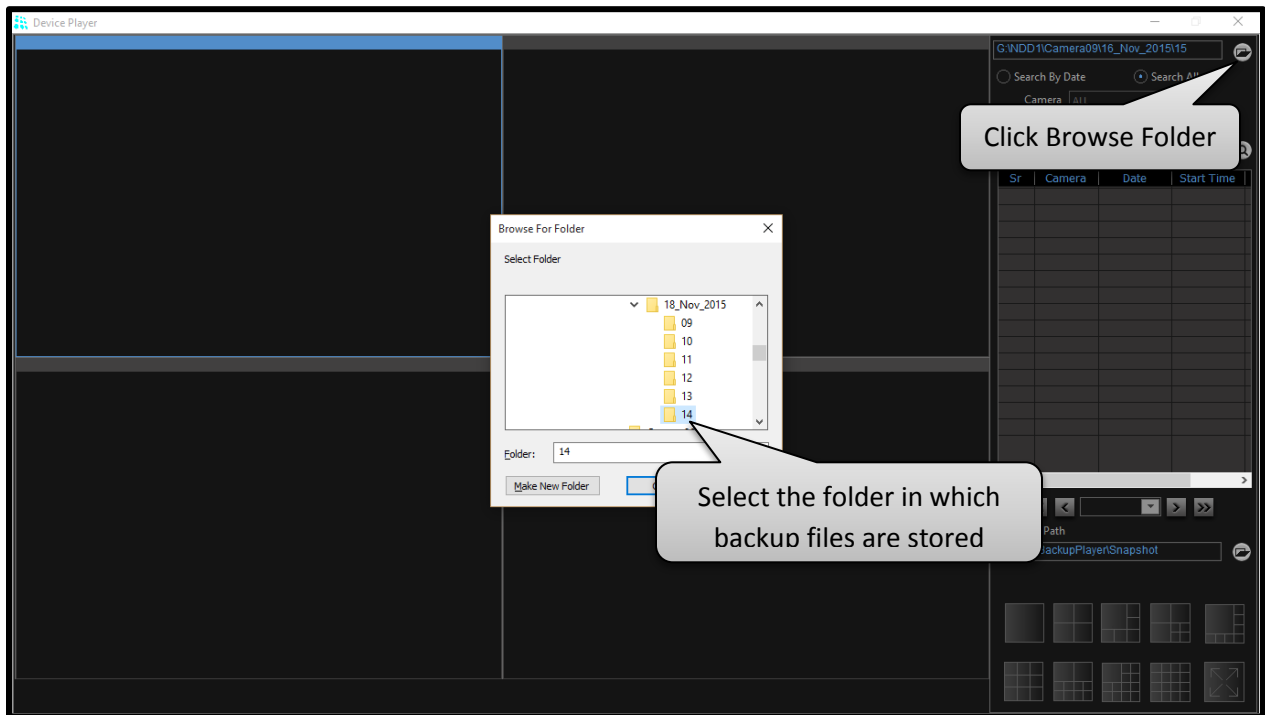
Device Player

G:\NDD1\Camera09\16_Nov_2015\15

Search By Date

Search All

Camera All

Click Browse Folder

| Sr | Camera | Date | Start Time |
|---|---|---|---|

Browse For Folder

Select Folder

18_Nov_2015
09
10
11
12
13
14

Folder: 14

Make New Folder

Select the folder in which backup files are stored

Path

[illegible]BackupPlayer\Snapshot